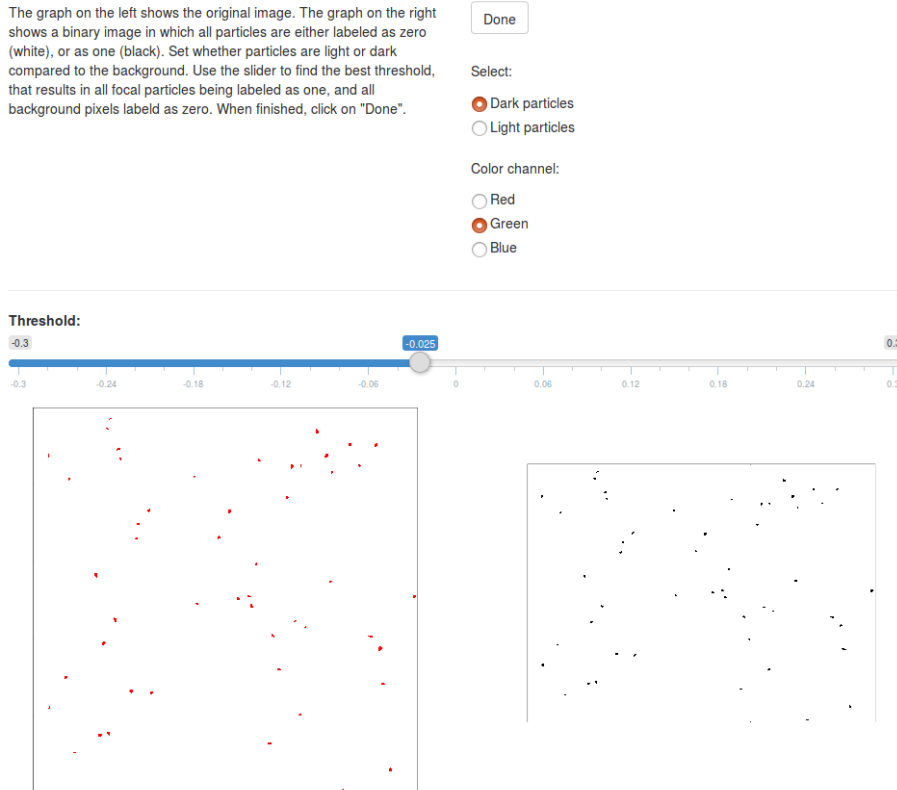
The graph on the left shows the original image. The graph on the right shows a binary image in which all particles are either labeled as zero (white), or as one (black). Set whether particles are light or dark compared to the background. Use the slider to find the best threshold, that results in all focal particles being labeled as one, and all background pixels labeld as zero. When finished, click on "Done".

Done

Select:

Dark particles
Light particles

Color channel:

Red
Green
Blue

Threshold:

-0.3 -0.025 0.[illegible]

-0.3 -0.24 -0.18 -0.12 -0.06 0 0.06 0.12 0.18 0.24 0.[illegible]